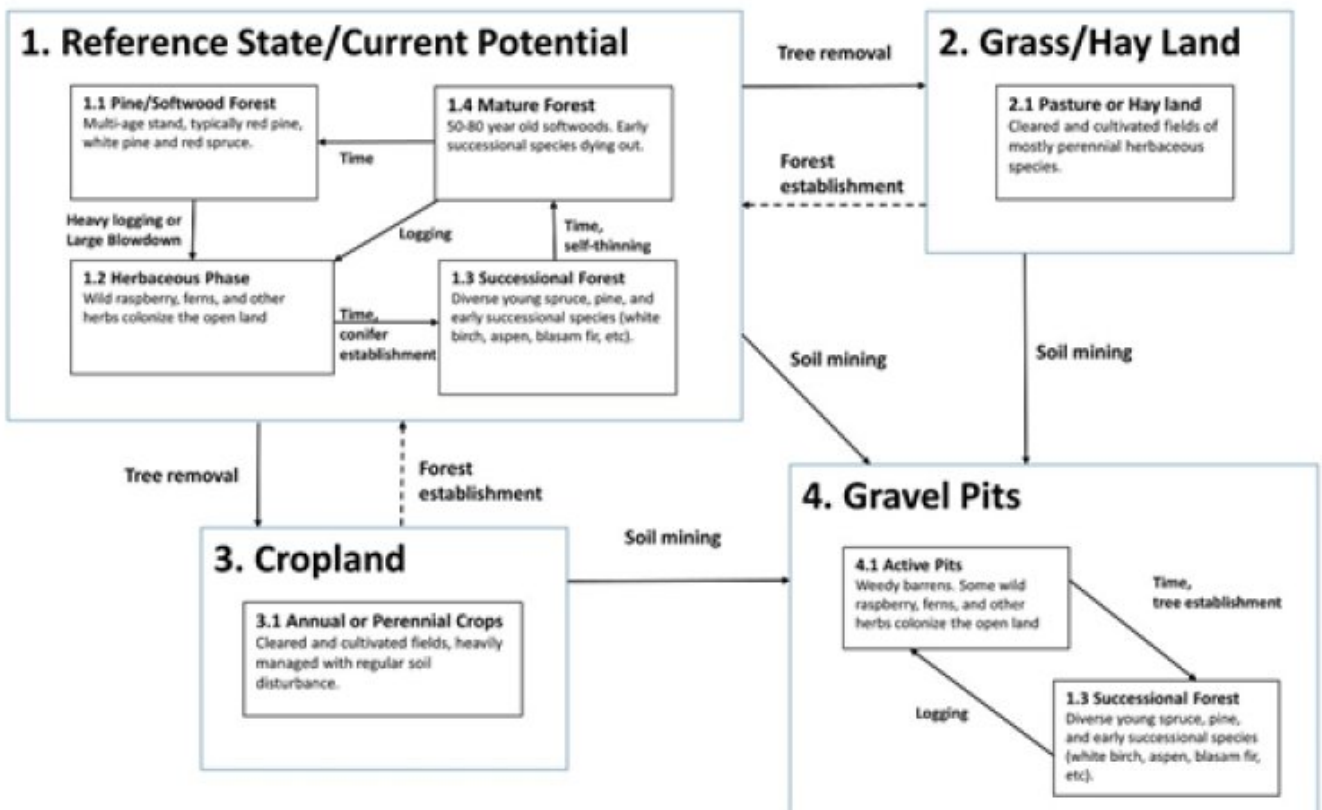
1. Reference State/Current Potential

1.1 Pine/Softwood Forest
Multi-age stand, typically red pine, white pine and red spruce.

Time

1.4 Mature Forest
50-80 year old softwoods. Early successional species dying out.

Heavy logging or Large Blowdown

Logging

Time, self-thinning

1.2 Herbaceous Phase
Wild raspberry, ferns, and other herbs colonize the open land

Time, conifer establishment

1.3 Successional Forest
Diverse young spruce, pine, and early successional species (white birch, aspen, blasam fir, etc).

Tree removal

2. Grass/Hay Land

2.1 Pasture or Hay land
Cleared and cultivated fields of mostly perennial herbaceous species.

Forest establishment

Soil mining

Soil mining

Tree removal

Forest establishment

3. Cropland

3.1 Annual or Perennial Crops
Cleared and cultivated fields, heavily managed with regular soil disturbance.

Soil mining

4. Gravel Pits

4.1 Active Pits
Weedy barrens. Some wild raspberry, ferns, and other herbs colonize the open land

Time, tree establishment

Logging

1.3 Successional Forest
Diverse young spruce, pine, and early successional species (white birch, aspen, blasam fir, etc).